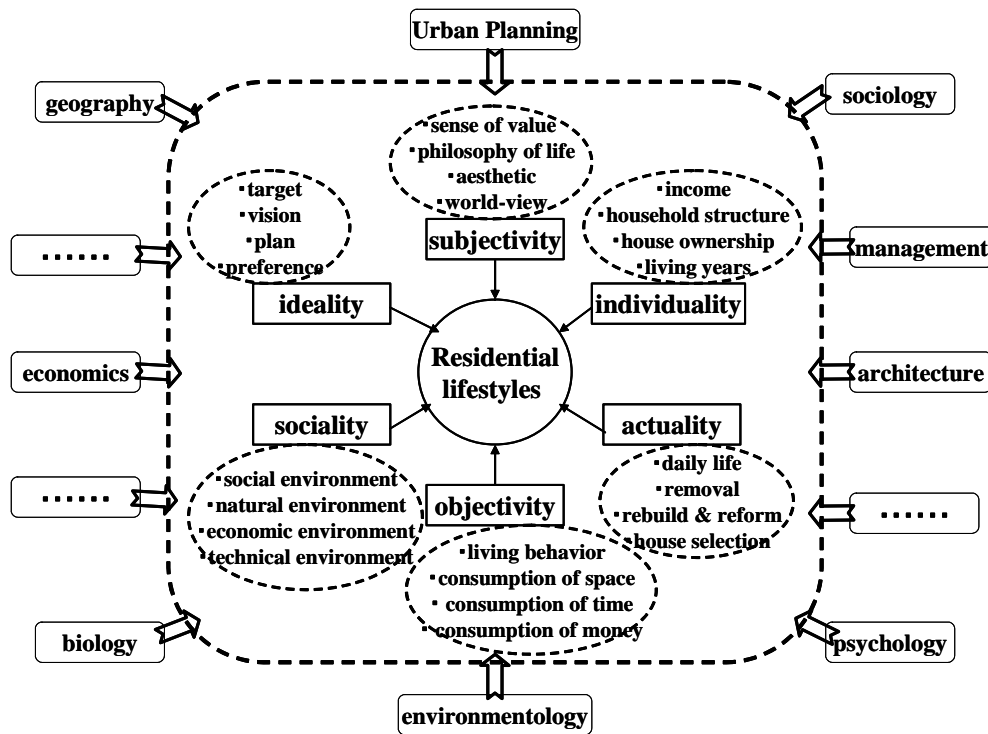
Urban Planning

geography

sociology

▪sense of value
▪philosophy of life
▪aesthetic
▪world-view

▪target
▪vision
▪plan
▪preference

▪income
▪household structure
▪house ownership
▪living years

……

subjectivity

management

ideality

individuality

Residential lifestyles

economics

architecture

sociality

actuality

……

▪social environment
▪natural environment
▪economic environment
▪technical environment

objectivity

▪daily life
▪removal
▪rebuild & reform
▪house selection

……

▪living behavior
▪consumption of space
▪ consumption of time
▪consumption of money

biology

psychology

environmentology